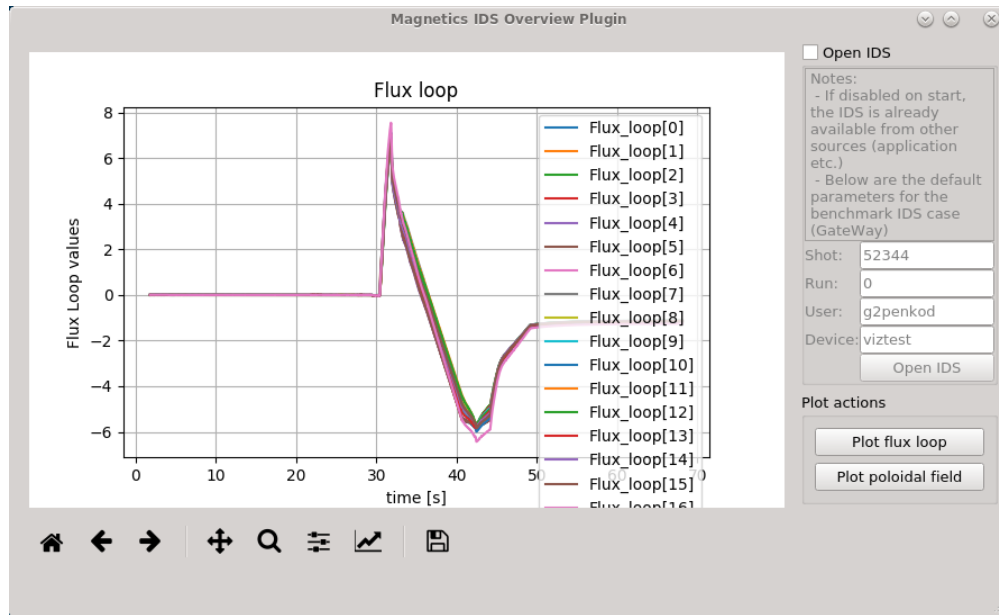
Magnetics IDS Overview Plugin

Open IDS

Notes:
- If disabled on start, the IDS is already available from other sources (application etc.)
- Below are the default parameters for the benchmark IDS case (GateWay)

Shot: 52344
Run: 0
User: g2penkod
Device: viztest
Open IDS

Plot actions
Plot flux loop
Plot poloidal field

Flux loop

8
6
4
2
0
−2
−4
−6

Flux Loop values

0 10 20 30 40 50 60 70
time [s]

Flux_loop[0]
Flux_loop[1]
Flux_loop[2]
Flux_loop[3]
Flux_loop[4]
Flux_loop[5]
Flux_loop[6]
Flux_loop[7]
Flux_loop[8]
Flux_loop[9]
Flux_loop[10]
Flux_loop[11]
Flux_loop[12]
Flux_loop[13]
Flux_loop[14]
Flux_loop[15]
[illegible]